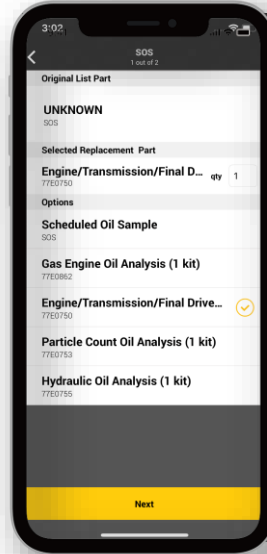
3:02

SOS
1 out of 2

Original List Part

UNKNOWN
SOS

Selected Replacement Part

Engine/Transmission/Final D... qty 1
77E0750

Options

Scheduled Oil Sample
SOS

Gas Engine Oil Analysis (1 kit)
77E0862

Engine/Transmission/Final Drive...
77E0750

Particle Count Oil Analysis (1 kit)
77E0753

Hydraulic Oil Analysis (1 kit)
77E0755

Next